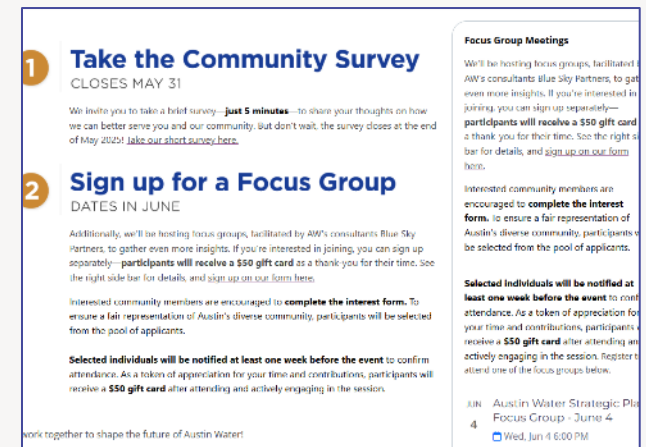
1

Take the Community Survey

CLOSES MAY 31

We invite you to take a brief survey—just 5 minutes—to share your thoughts on how we can better serve you and our community. But don't wait, the survey closes at the end of May 2025! take our short survey here.

2

Sign up for a Focus Group

DATES IN JUNE

Additionally, we'll be hosting focus groups, facilitated by AW's consultants Blue Sky Partners, to gather even more insights. If you're interested in joining, you can sign up separately—participants will receive a $50 gift card as a thank-you for their time. See the right side bar for details, and sign up on our form here.

Interested community members are encouraged to complete the interest form. To ensure a fair representation of Austin's diverse community, participants will be selected from the pool of applicants.

Selected individuals will be notified at least one week before the event to confirm attendance. As a token of appreciation for your time and contributions, participants will receive a $50 gift card after attending and actively engaging in the session.

work together to shape the future of Austin Water!

Focus Group Meetings

We'll be hosting focus groups, facilitated b AW's consultants Blue Sky Partners, to gat even more insights. If you're interested in joining, you can sign up separately—participants will receive a $50 gift card a thank-you for their time. See the right si bar for details, and sign up on our form here.

Interested community members are encouraged to complete the interest form. To ensure a fair representation of Austin's diverse community, participants w be selected from the pool of applicants.

Selected individuals will be notified at least one week before the event to conf attendance. As a token of appreciation for your time and contributions, participants receive a $50 gift card after attending an actively engaging in the session. Register t attend one of the focus groups below.

JUN 4

Austin Water Strategic Pla Focus Group - June 4

Wed, Jun 4 6:00 PM